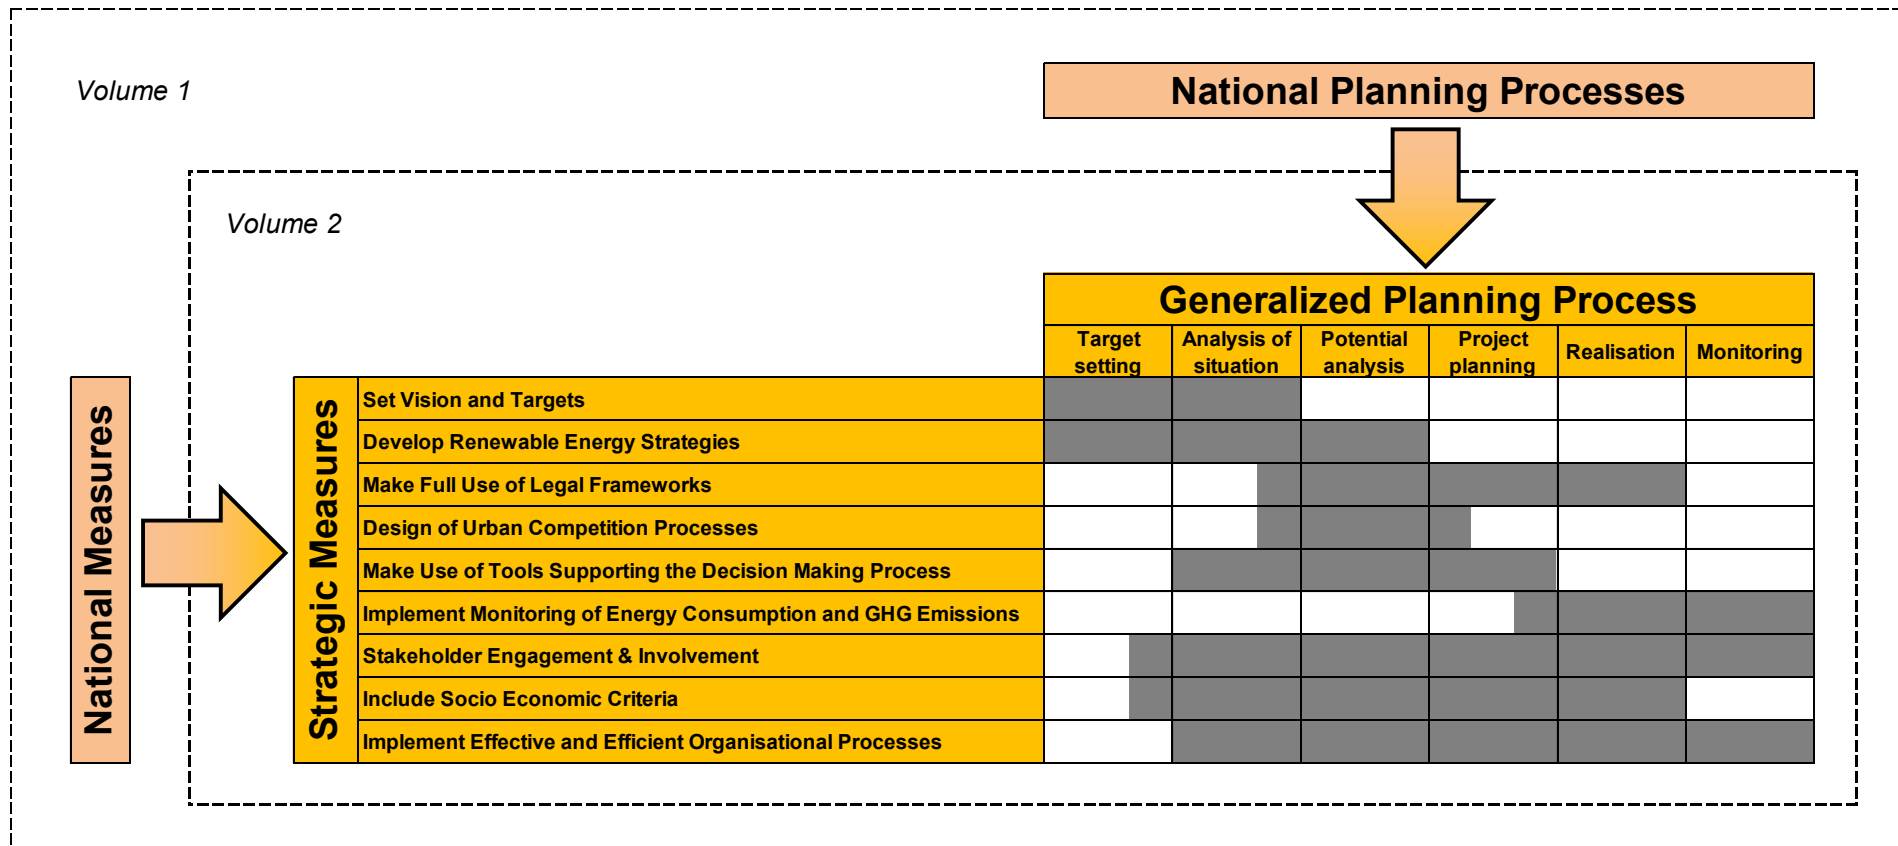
Volume 1

National Planning Processes

Volume 2

Generalized Planning Process

National Measures

Strategic Measures

| | Target setting | Analysis of situation | Potential analysis | Project planning | Realisation | Monitoring |
|---|---|---|---|---|---|---|
| Set Vision and Targets | | | | | | |
| Develop Renewable Energy Strategies | | | | | | |
| Make Full Use of Legal Frameworks | | | | | | |
| Design of Urban Competition Processes | | | | | | |
| Make Use of Tools Supporting the Decision Making Process | | | | | | |
| Implement Monitoring of Energy Consumption and GHG Emissions | | | | | | |
| Stakeholder Engagement & Involvement | | | | | | |
| Include Socio Economic Criteria | | | | | | |
| Implement Effective and Efficient Organisational Processes | | | | | | |